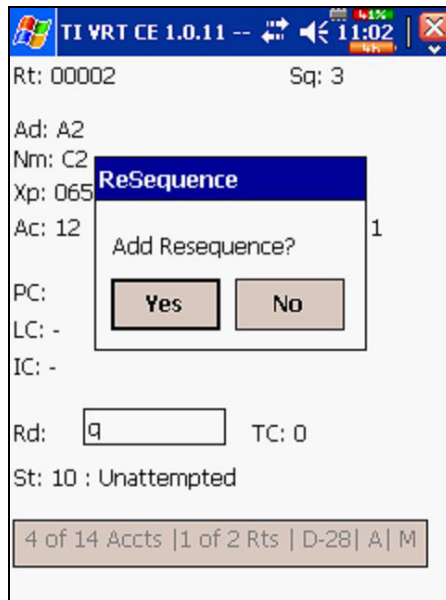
TI VRT CE 1.0.11 -- 11:02

Rt: 00002 Sq: 3

Ad: A2
Nm: C2
Xp: 065
Ac: 12 1

ReSequence

Add Resequence?

Yes No

PC:
LC: -
IC: -

Rd: q TC: 0

St: 10 : Unattempted

4 of 14 Accts |1 of 2 Rts | D-28| A| M